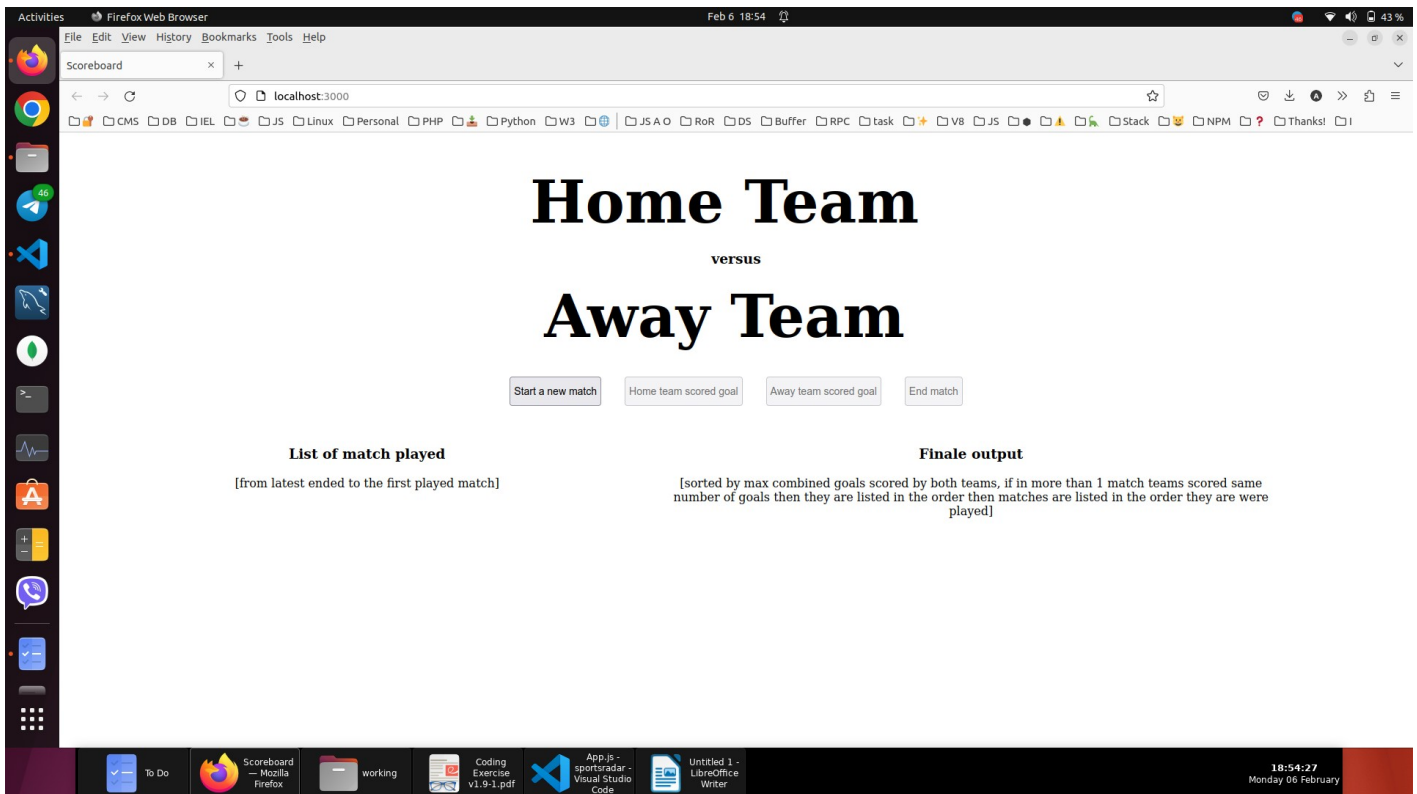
Activities Firefox Web Browser Feb 6 18:54 43 %

File Edit View History Bookmarks Tools Help

Scoreboard ×

localhost:3000

CMS DB IEL JS Linux Personal PHP Python W3 JS A O RoR DS Buffer RPC task V8 JS Stack NPM Thanks! I

46

# Home Team

versus

# Away Team

Start a new match | Home team scored goal | Away team scored goal | End match

**List of match played**

[from latest ended to the first played match]

**Finale output**

[sorted by max combined goals scored by both teams, if in more than 1 match teams scored same number of goals then they are listed in the order then matches are listed in the order they are were played]

To Do | Scoreboard — Mozilla Firefox | working | Coding Exercise v1.9-1.pdf | App.js - sportsradar - Visual Studio Code | Untitled 1 - LibreOffice Writer

18:54:27
Monday 06 February